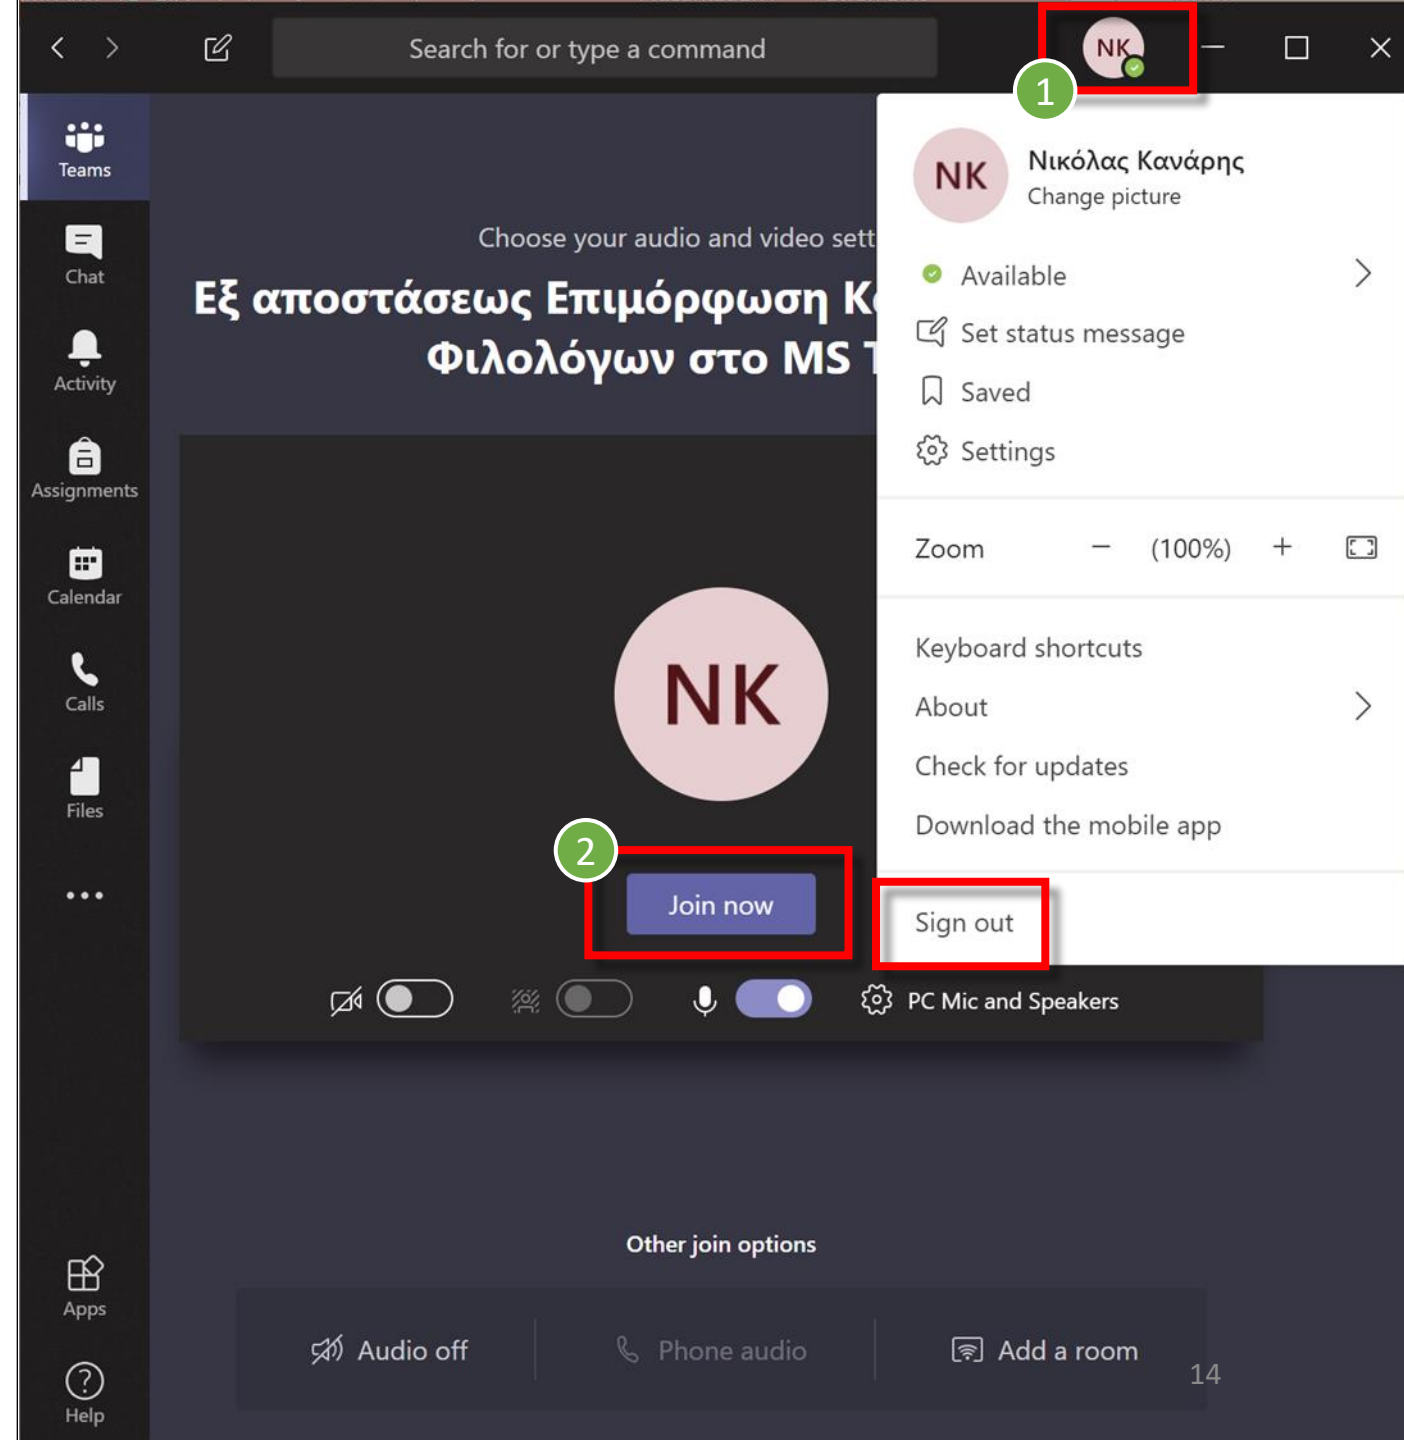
Search for or type a command

NK

1

Teams

Chat

Activity

Assignments

Calendar

Calls

Files

...

Apps

Help

Choose your audio and video sett

Εξ αποστάσεως Επιμόρφωση Κ

Φιλολόγων στο MS T

NK

Νικόλας Κανάρης

Change picture

Available

Set status message

Saved

Settings

Zoom − (100%) +

Keyboard shortcuts

About

Check for updates

Download the mobile app

Sign out

NK

2

Join now

PC Mic and Speakers

Other join options

Audio off

Phone audio

Add a room

14